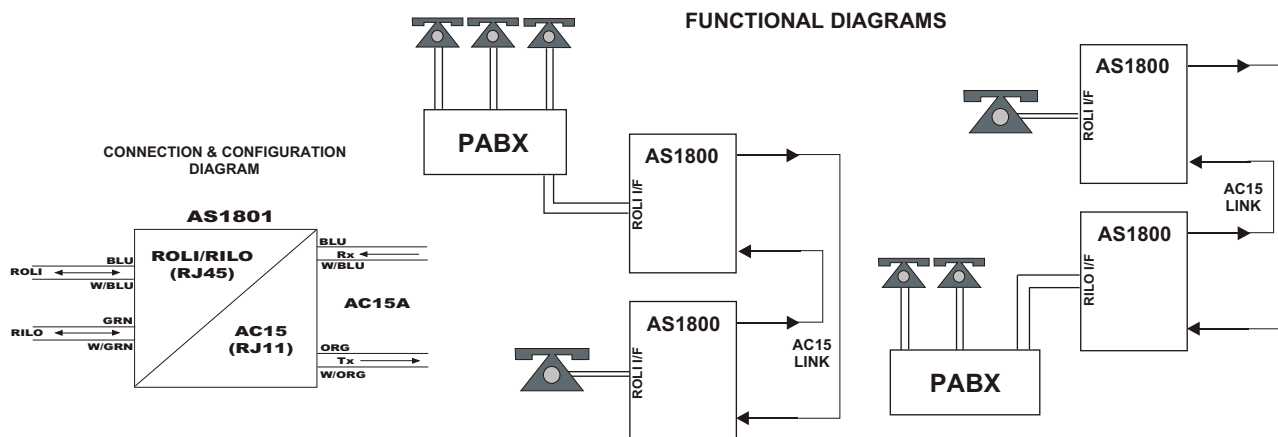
FUNCTIONAL DIAGRAMS

CONNECTION & CONFIGURATION DIAGRAM

AS1801

ROLI/RILO (RJ45)

AC15 (RJ11)

ROLI

BLU

W/BLU

RILO

GRN

W/GRN

BLU

Rx

W/BLU

AC15A

ORG

Tx

W/ORG

PABX

AS1800

ROLI I/F

AS1800

ROLI I/F

AC15 LINK

AS1800

ROLI I/F

AC15 LINK

AS1800

RILO I/F

PABX